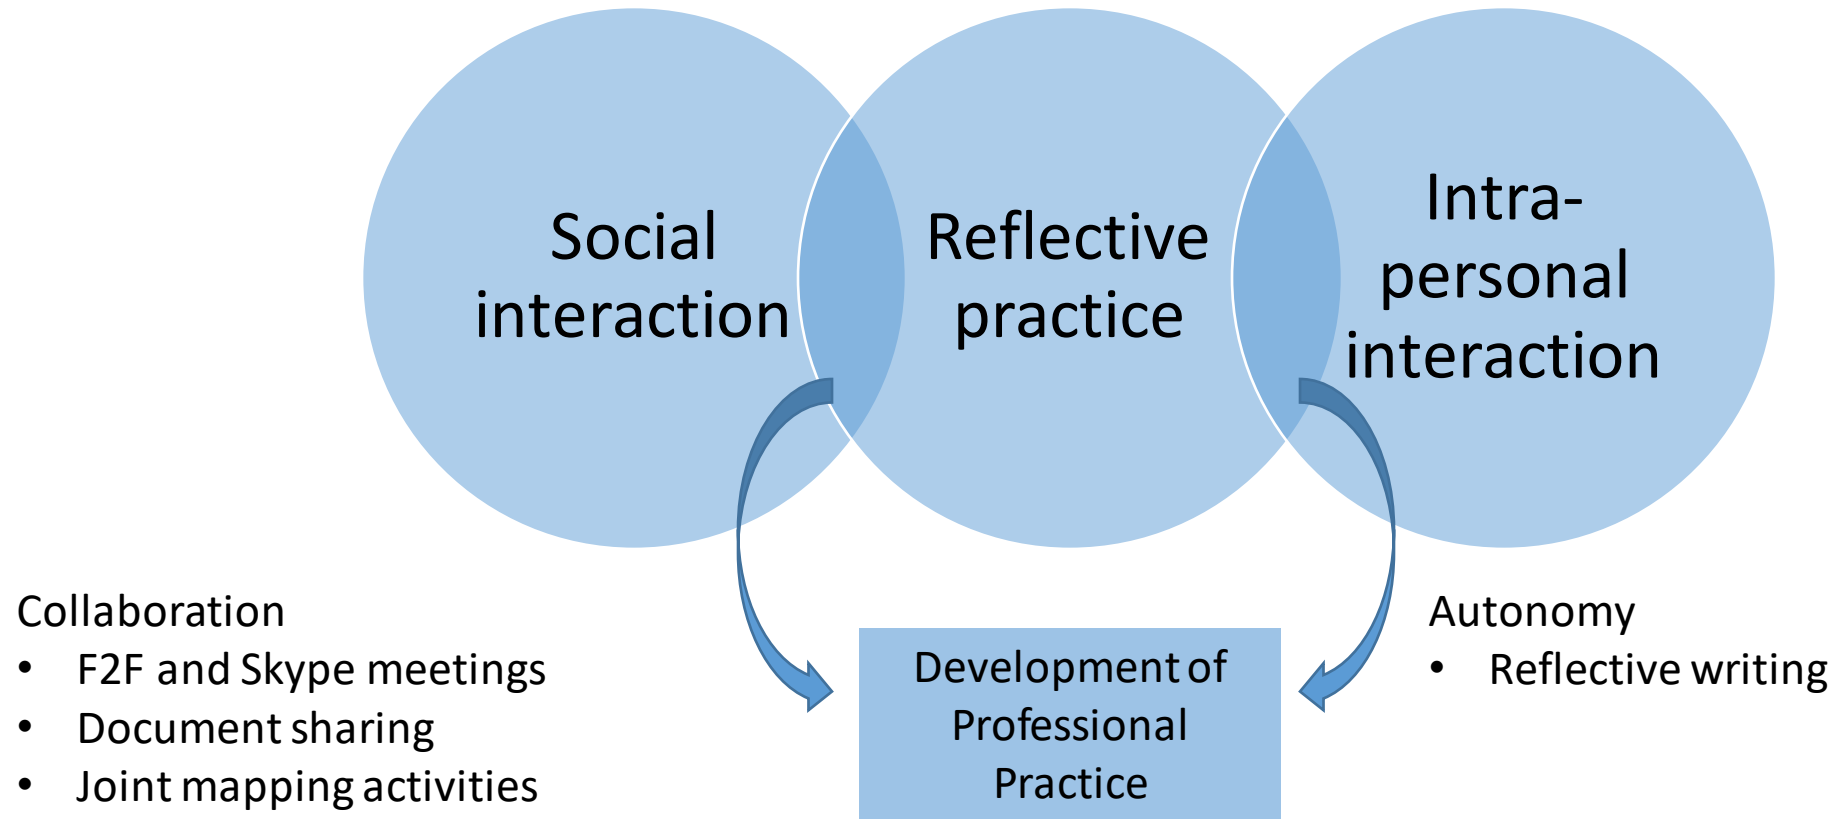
Social interaction

Reflective practice

Intra-personal interaction

Collaboration
- F2F and Skype meetings
- Document sharing
- Joint mapping activities

Development of Professional Practice

Autonomy
- Reflective writing